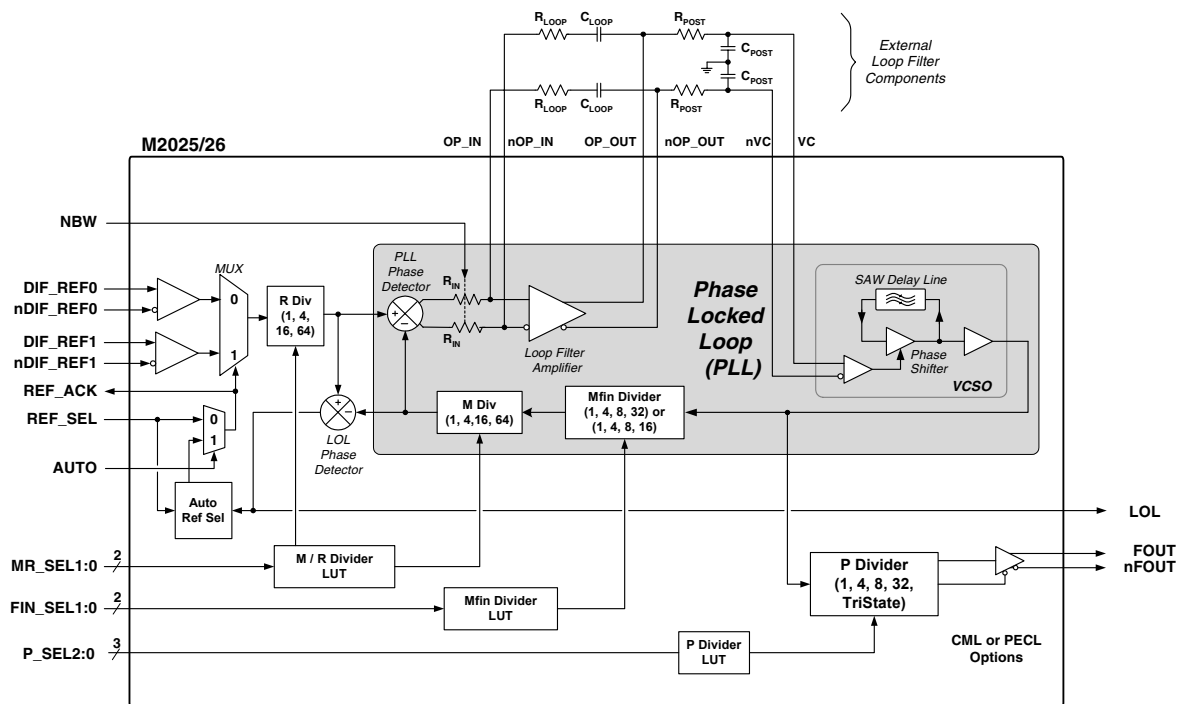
$R_{LOOP}$ $C_{LOOP}$ $R_{POST}$
$C_{POST}$
$C_{POST}$
$R_{LOOP}$ $C_{LOOP}$ $R_{POST}$

External Loop Filter Components

M2025/26

OP_IN nOP_IN OP_OUT nOP_OUT nVC VC

NBW

DIF_REF0
nDIF_REF0
DIF_REF1
nDIF_REF1
REF_ACK
REF_SEL
AUTO

MUX
0
1

R Div (1, 4, 16, 64)

PLL Phase Detector
$R_{IN}$
$R_{IN}$
+
−

Loop Filter Amplifier

Phase Locked Loop (PLL)

SAW Delay Line
Phase Shifter
VCSO

0
1

LOL Phase Detector
+
−

M Div (1, 4,16, 64)

Mfin Divider (1, 4, 8, 32) or (1, 4, 8, 16)

Auto Ref Sel

LOL

MR_SEL1:0
2
M / R Divider LUT

FIN_SEL1:0
2
Mfin Divider LUT

P_SEL2:0
3
P Divider LUT

P Divider (1, 4, 8, 32, TriState)

FOUT
nFOUT

CML or PECL Options